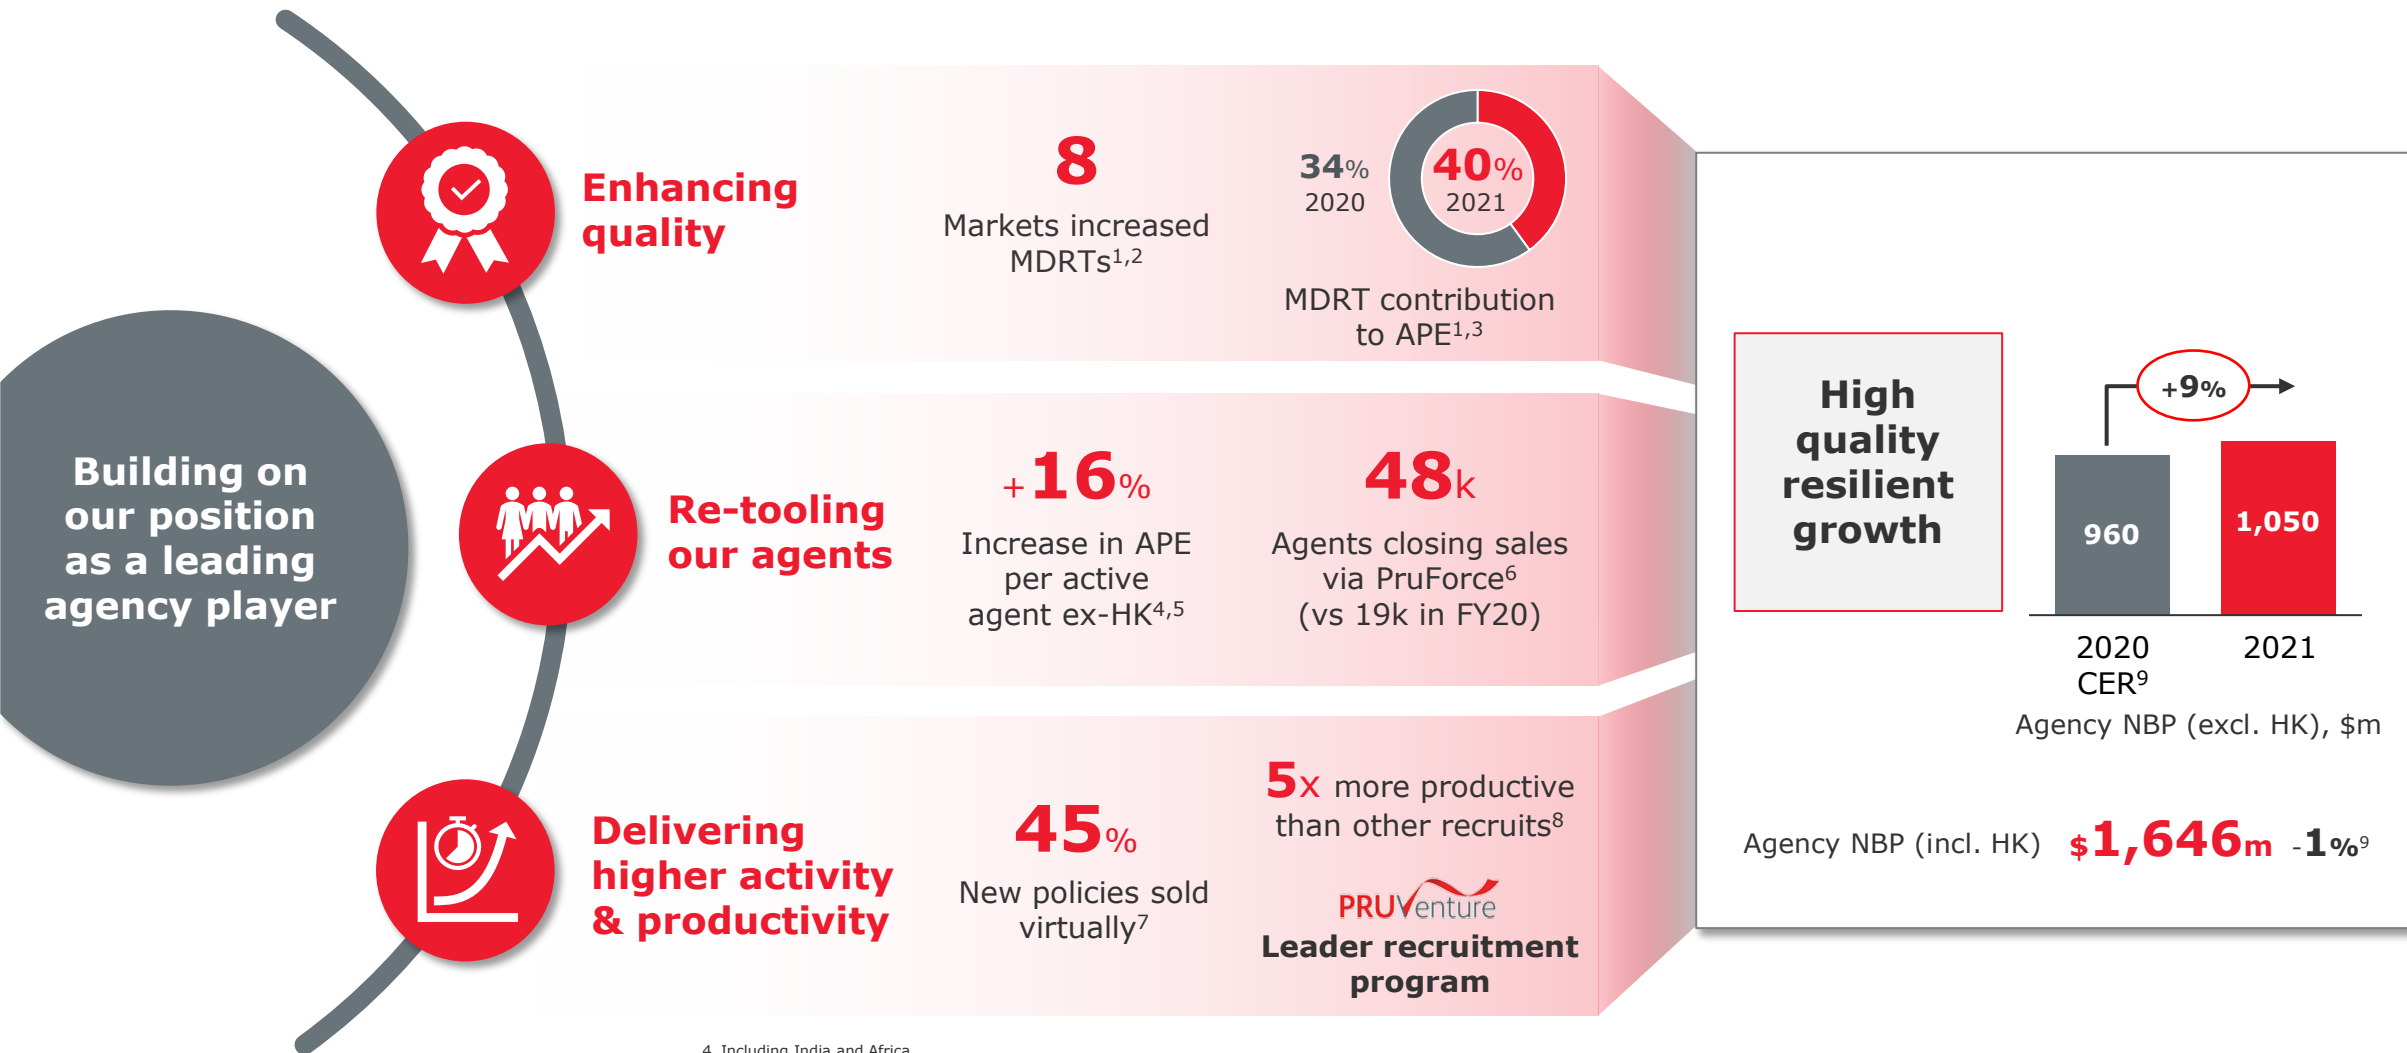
Building on our position as a leading agency player

Enhancing quality

8
Markets increased MDRTs$^{1,2}$

34% 2020
40% 2021
MDRT contribution to APE$^{1,3}$

Re-tooling our agents

+16%
Increase in APE per active agent ex-HK$^{4,5}$

48k
Agents closing sales via PruForce$^{6}$ (vs 19k in FY20)

Delivering higher activity & productivity

45%
New policies sold virtually$^{7}$

5x more productive than other recruits$^{8}$

PRUVenture
Leader recruitment program

High quality resilient growth

+9%

| 960 | 1,050 |
|---|---|
| 2020 CER$^{9}$ | 2021 |

Agency NBP (excl. HK), $m

Agency NBP (incl. HK) $1,646m -1%$^{9}$

4. Including India and Africa